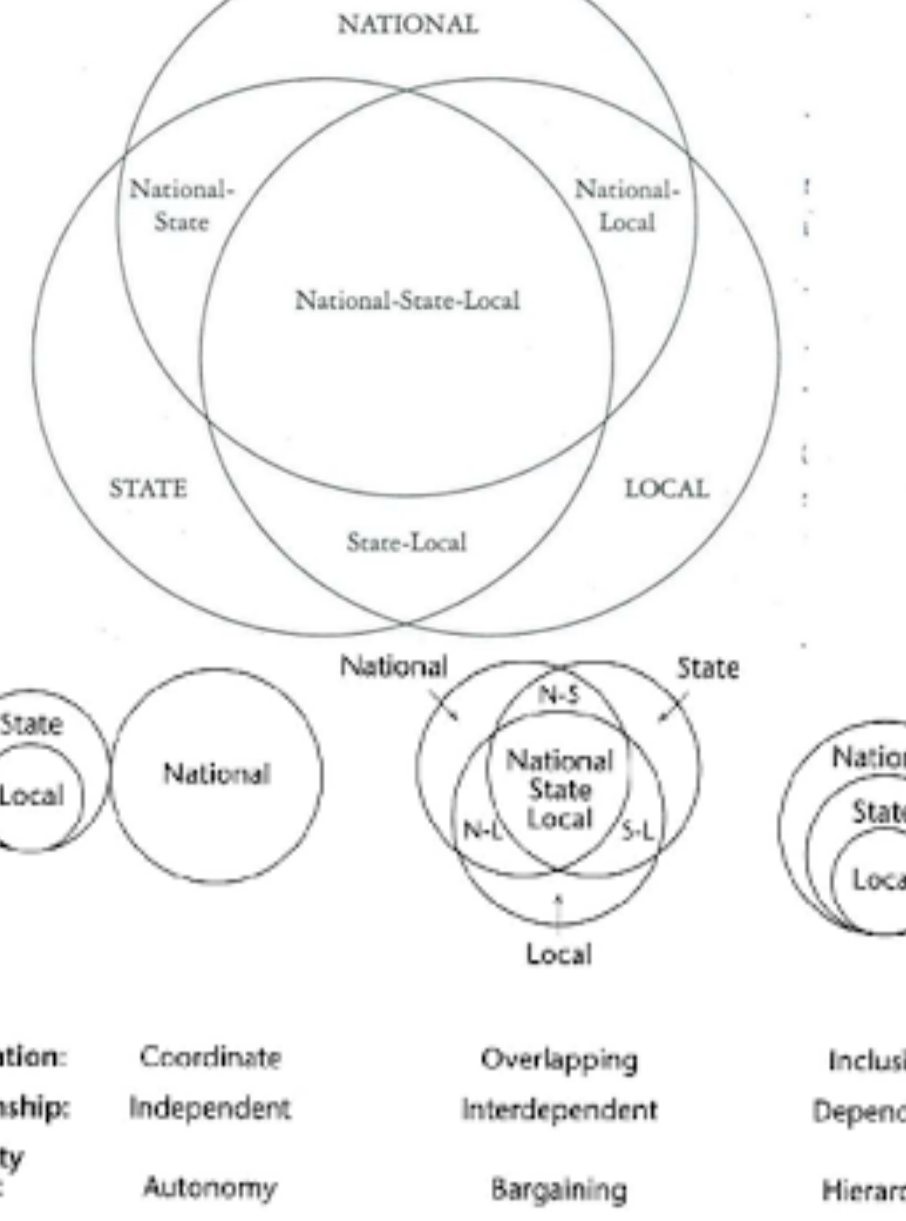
NATIONAL

National-State

National-Local

National-State-Local

STATE

LOCAL

State-Local

State

Local

National

National

State

N-S

National State Local

N-L

S-L

Local

Natio

State

Loca

tion: Coordinate Overlapping Inclusi

ship: Independent Interdependent Depend

ty
: Autonomy Bargaining Hierar